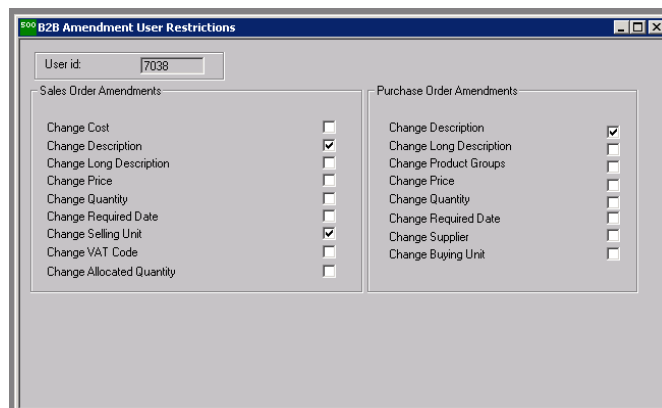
500 B2B Amendment User Restrictions

User id: 7038

Sales Order Amendments

Change Cost
Change Description ☑
Change Long Description
Change Price
Change Quantity
Change Required Date
Change Selling Unit ☑
Change VAT Code
Change Allocated Quantity

Purchase Order Amendments

Change Description ☑
Change Long Description
Change Product Groups
Change Price
Change Quantity
Change Required Date
Change Supplier
Change Buying Unit